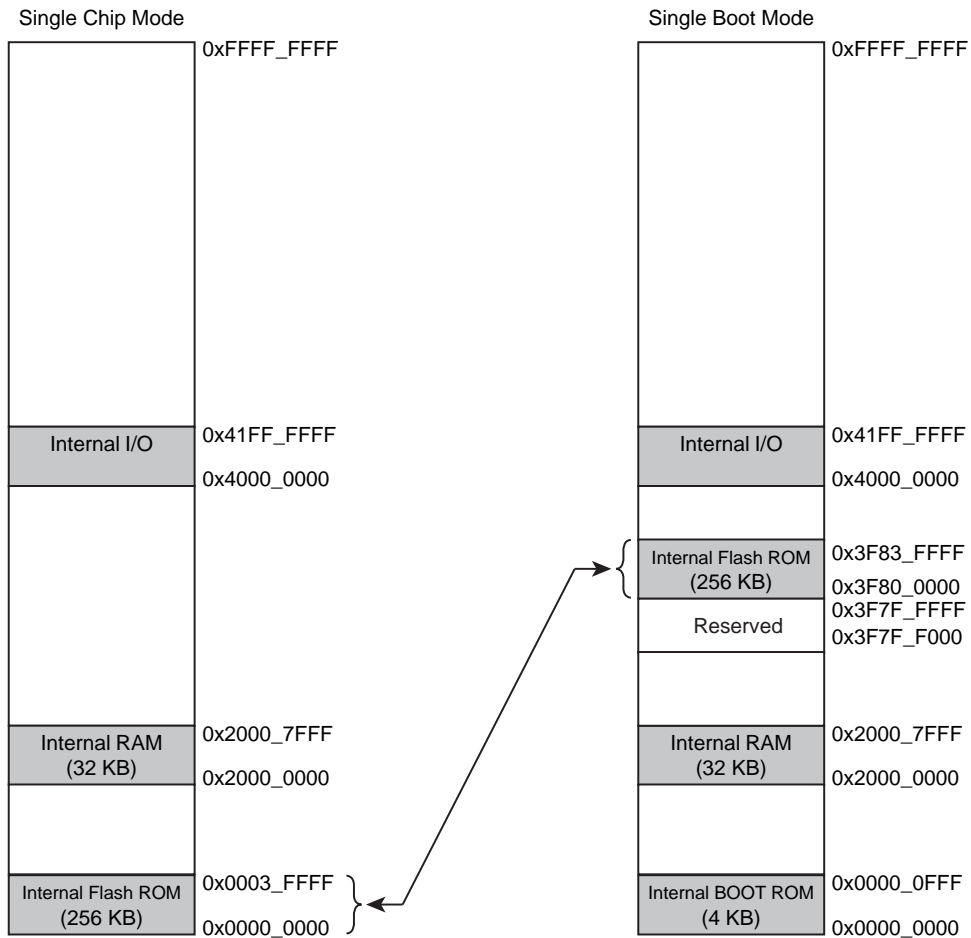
Single Chip Mode

0xFFFF_FFFF

Internal I/O

0x41FF_FFFF

0x4000_0000

Internal RAM
(32 KB)

0x2000_7FFF

0x2000_0000

Internal Flash ROM
(256 KB)

0x0003_FFFF

0x0000_0000

Single Boot Mode

0xFFFF_FFFF

Internal I/O

0x41FF_FFFF

0x4000_0000

Internal Flash ROM
(256 KB)

0x3F83_FFFF

0x3F80_0000

Reserved

0x3F7F_FFFF

0x3F7F_F000

Internal RAM
(32 KB)

0x2000_7FFF

0x2000_0000

Internal BOOT ROM
(4 KB)

0x0000_0FFF

0x0000_0000